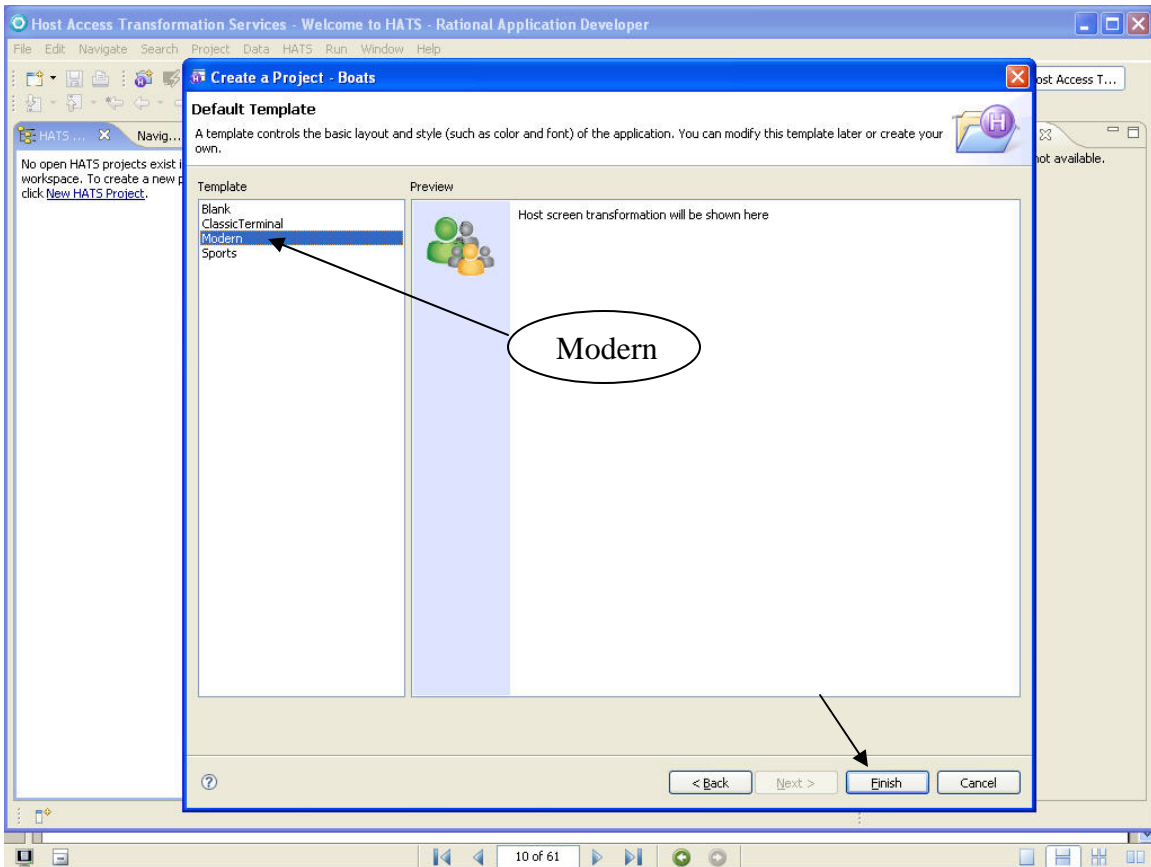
Host Access Transformation Services - Welcome to HATS - Rational Application Developer

File Edit Navigate Search Project Data HATS Run Window Help

HATS ... Navig...

No open HATS projects exist i workspace. To create a new p click New HATS Project.

ost Access T...

not available.

Create a Project - Boats

Default Template

A template controls the basic layout and style (such as color and font) of the application. You can modify this template later or create your own.

Template

Blank
ClassicTerminal
Modern
Sports

Preview

Host screen transformation will be shown here

Modern

< Back Next > Finish Cancel

10 of 61